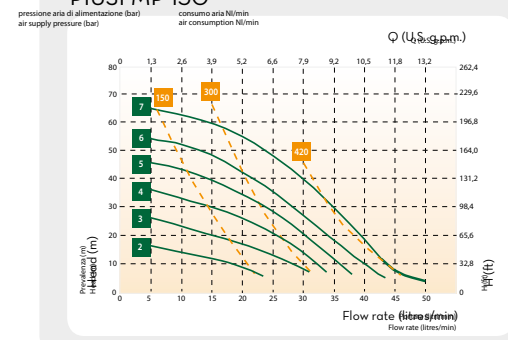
pressione aria di alimentazione (bar)
air supply pressure (bar)

consumo aria Nl/min
air consumption Nl/min

Q (U.S. g.p.m.)

| 0 | 1,3 | 2,6 | 3,9 | 5,2 | 6,6 | 7,9 | 9,2 | 10,5 | 11,8 | 13,2 |

80, 70, 60, 50, 40, 30, 20, 10, 0

262,4, 229,6, 196,8, 164,0, 131,2, 98,4, 65,6, 32,8, 0

7, 6, 5, 4, 3, 2

150, 300, 420

Prevalenza (m)
Head (m)

H (ft)

0, 5, 10, 15, 20, 25, 30, 35, 40, 45, 50

Flow rate (litres/min)
Flow rate (litres/min)